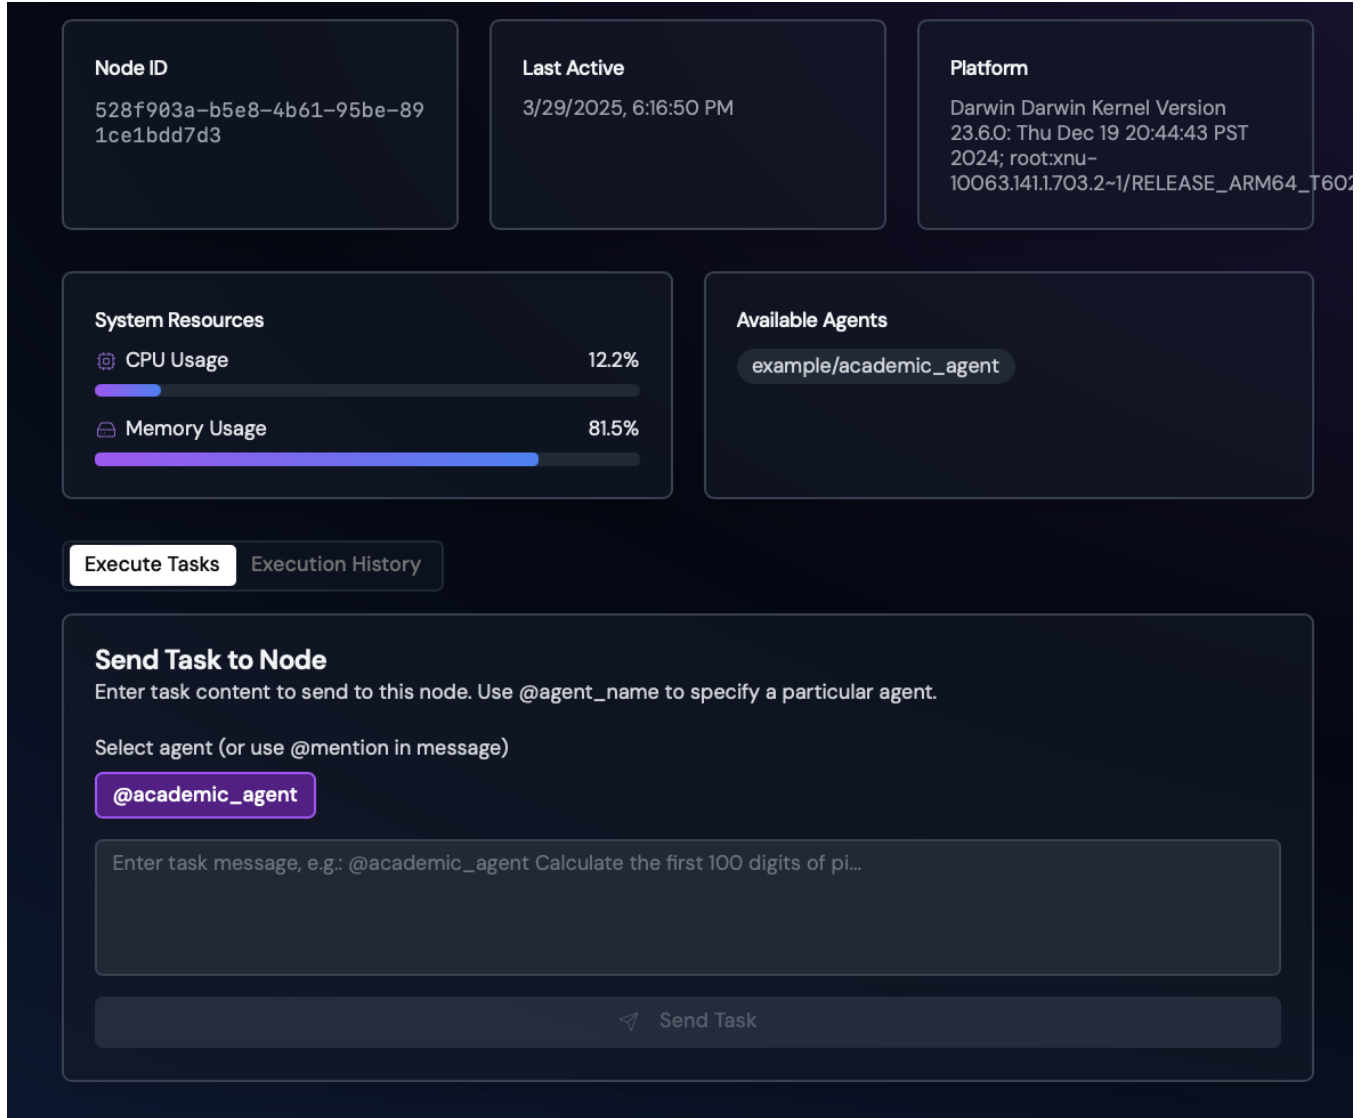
Node ID
528f903a-b5e8-4b61-95be-891ce1bdd7d3

Last Active
3/29/2025, 6:16:50 PM

Platform
Darwin Darwin Kernel Version 23.6.0: Thu Dec 19 20:44:43 PST 2024; root:xnu-10063.141.1.703.2~1/RELEASE_ARM64_T60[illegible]

System Resources
CPU Usage 12.2%
Memory Usage 81.5%

Available Agents
example/academic_agent

Execute Tasks
Execution History

Send Task to Node
Enter task content to send to this node. Use @agent_name to specify a particular agent.

Select agent (or use @mention in message)
@academic_agent

Enter task message, e.g.: @academic_agent Calculate the first 100 digits of pi...

Send Task